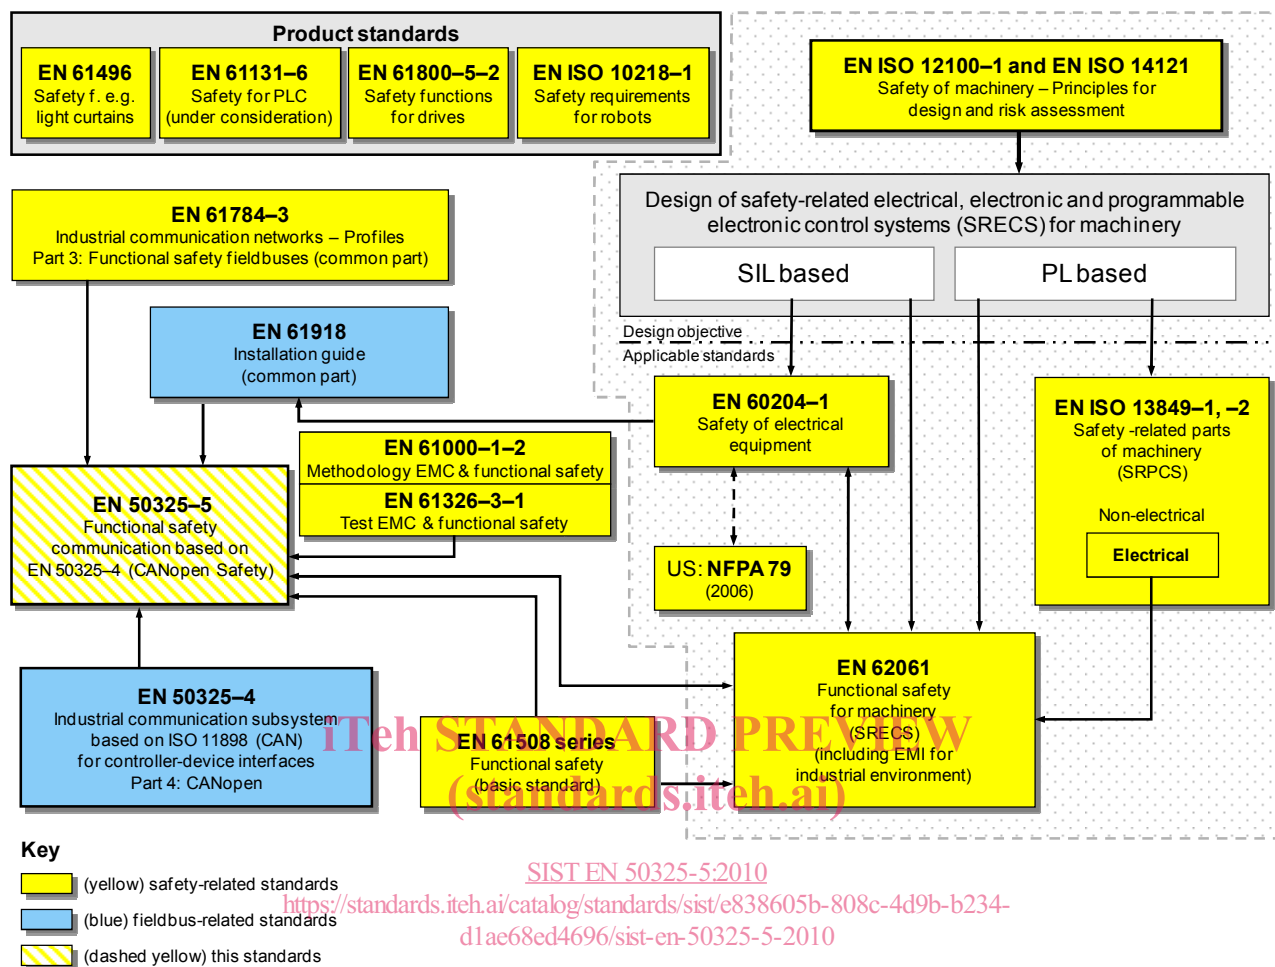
Product standards

EN 61496
Safety f. e.g. light curtains

EN 61131–6
Safety for PLC (under consideration)

EN 61800–5–2
Safety functions for drives

EN ISO 10218–1
Safety requirements for robots

EN ISO 12100–1 and EN ISO 14121
Safety of machinery – Principles for design and risk assessment

Design of safety-related electrical, electronic and programmable electronic control systems (SRECS) for machinery

SIL based

PL based

Design objective
Applicable standards

EN 61784–3
Industrial communication networks – Profiles
Part 3: Functional safety fieldbuses (common part)

EN 61918
Installation guide (common part)

EN 61000–1–2
Methodology EMC & functional safety

EN 61326–3–1
Test EMC & functional safety

EN 50325–5
Functional safety communication based on EN 50325–4 (CANopen Safety)

EN 60204–1
Safety of electrical equipment

US: NFPA 79
(2006)

EN ISO 13849–1, –2
Safety -related parts of machinery (SRPCS)

Non-electrical

Electrical

EN 50325–4
Industrial communication subsystem based on ISO 11898 (CAN) for controller-device interfaces
Part 4: CANopen

EN 61508 series
Functional safety (basic standard)

EN 62061
Functional safety for machinery (SRECS) (including EMI for industrial environment)

iTeh STANDARD PREVIEW
(standards.iteh.ai)

Key
(yellow) safety-related standards
(blue) fieldbus-related standards
(dashed yellow) this standards

SIST EN 50325-5:2010
https://standards.iteh.ai/catalog/standards/sist/e838605b-808c-4d9b-b234-d1ae68ed4696/sist-en-50325-5-2010